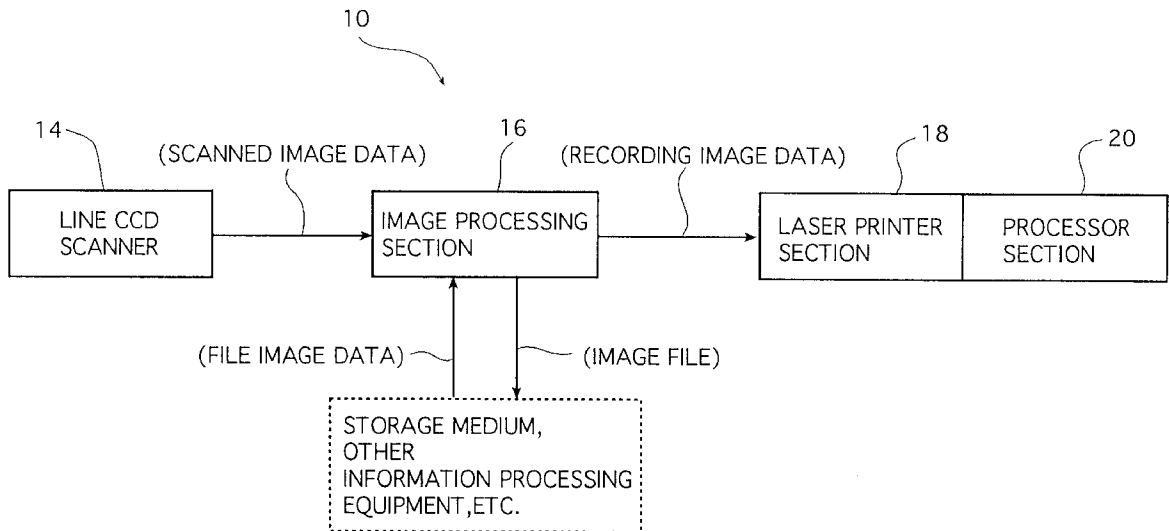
10

14

(SCANNED IMAGE DATA)

LINE CCD SCANNER

16

IMAGE PROCESSING SECTION

(RECORDING IMAGE DATA)

18

20

LASER PRINTER SECTION

PROCESSOR SECTION

(FILE IMAGE DATA)

(IMAGE FILE)

STORAGE MEDIUM,
OTHER
INFORMATION PROCESSING
EQUIPMENT,ETC.